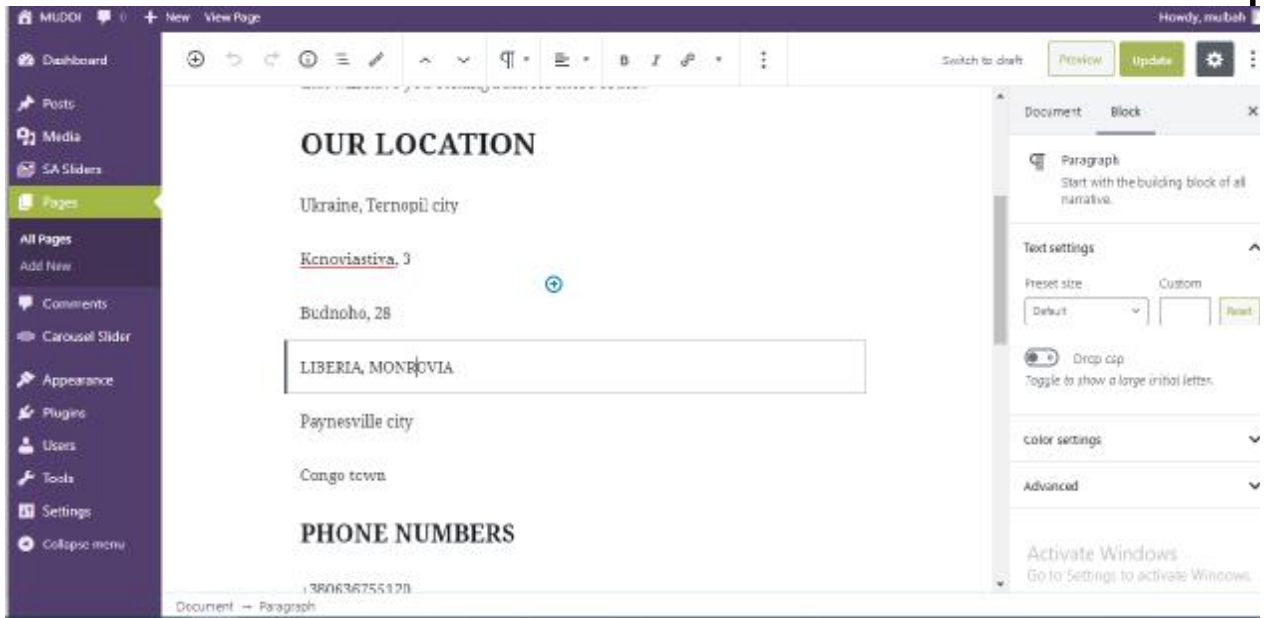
MUDDI 0 + New View Page Howdy, mubah

Dashboard
Posts
Media
SA Sliders
Pages
All Pages
Add New
Comments
Carousel Slider
Appearance
Plugins
Users
Tools
Settings
Collapse menu

Switch to draft Preview Update

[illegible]

OUR LOCATION

Ukraine, Ternopil city

Kcnoviastiva, 3

Budnoho, 28

LIBERIA, MONROVIA

Paynesville city

Congo town

PHONE NUMBERS

+380636755120

Document → Paragraph

Document Block ×

Paragraph
Start with the building block of all narrative.

Text settings
Preset size Custom
Default Reset

Drop cap
Toggle to show a large initial letter.

Color settings

Advanced

Activate Windows
Go to Settings to activate Windows.